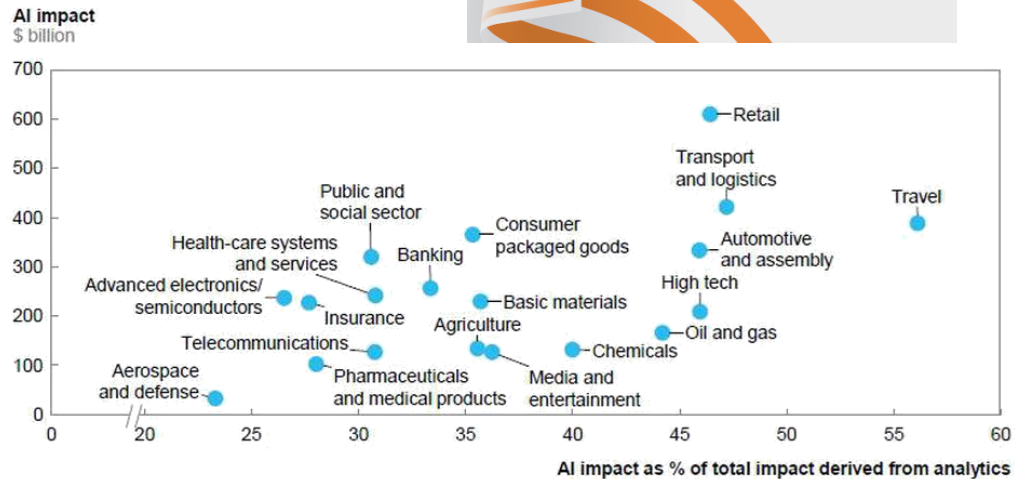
AI impact
$ billion

700
600
500
400
300
200
100
0

0 20 25 30 35 40 45 50 55 60

AI impact as % of total impact derived from analytics

Retail
Transport and logistics
Travel
Public and social sector
Consumer packaged goods
Health-care systems and services
Banking
Automotive and assembly
High tech
Advanced electronics/ semiconductors
Basic materials
Insurance
Agriculture
Oil and gas
Telecommunications
Chemicals
Aerospace and defense
Pharmaceuticals and medical products
Media and entertainment